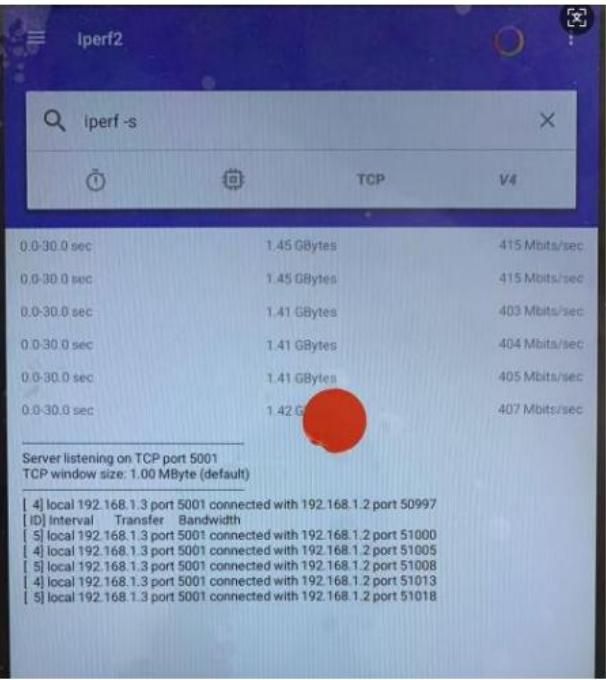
Iperf2

iperf -s

TCP V4

| | | |
|---|---|---|
| 0.0-30.0 sec | 1.45 GBytes | 415 Mbits/sec |
| 0.0-30.0 sec | 1.45 GBytes | 415 Mbits/sec |
| 0.0-30.0 sec | 1.41 GBytes | 403 Mbits/sec |
| 0.0-30.0 sec | 1.41 GBytes | 404 Mbits/sec |
| 0.0-30.0 sec | 1.41 GBytes | 405 Mbits/sec |
| 0.0-30.0 sec | 1.42 G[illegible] | 407 Mbits/sec |

Server listening on TCP port 5001
TCP window size: 1.00 MByte (default)

[ 4] local 192.168.1.3 port 5001 connected with 192.168.1.2 port 50997
[ ID] Interval Transfer Bandwidth
[ 5] local 192.168.1.3 port 5001 connected with 192.168.1.2 port 51000
[ 4] local 192.168.1.3 port 5001 connected with 192.168.1.2 port 51005
[ 5] local 192.168.1.3 port 5001 connected with 192.168.1.2 port 51008
[ 4] local 192.168.1.3 port 5001 connected with 192.168.1.2 port 51013
[ 5] local 192.168.1.3 port 5001 connected with 192.168.1.2 port 51018